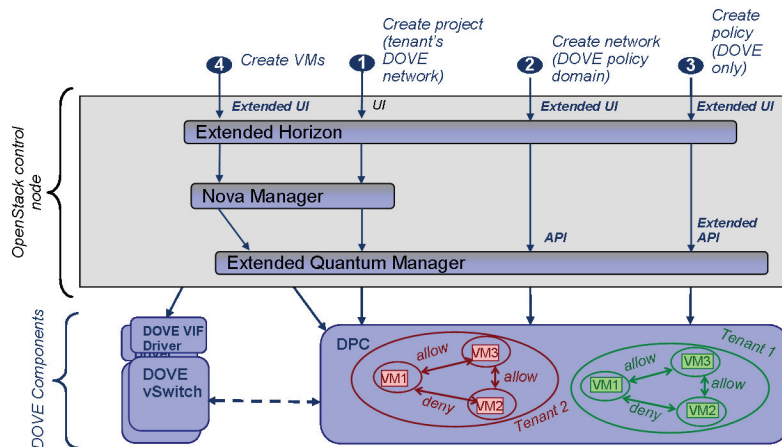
4 Create VMs

1 Create project (tenant's DOVE network)

2 Create network (DOVE policy domain)

3 Create policy (DOVE only)

OpenStack control node

Extended UI

UI

Extended UI

Extended UI

Extended Horizon

Nova Manager

API

Extended API

Extended Quantum Manager

DOVE Components

DOVE VIF Driver

Driver

DOVE vSwitch

DPC

allow

VM3

VM1

allow

deny

VM2

Tenant 2

Tenant 1

allow

VM3

VM1

allow

deny

VM2